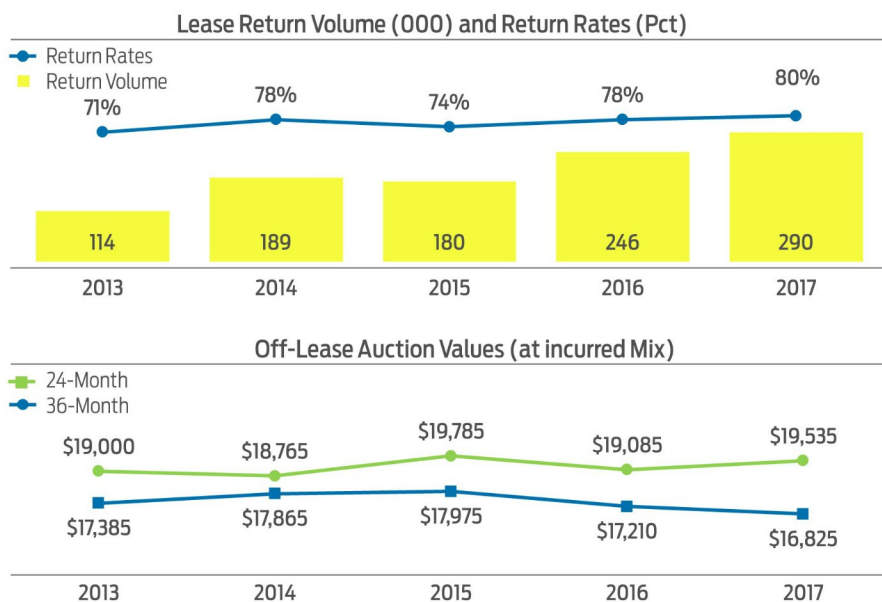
Lease Return Volume (000) and Return Rates (Pct)

Return Rates
Return Volume

71%
78%
74%
78%
80%

114
189
180
246
290

2013
2014
2015
2016
2017

Off-Lease Auction Values (at incurred Mix)

24-Month
36-Month

$19,000
$18,765
$19,785
$19,085
$19,535

$17,385
$17,865
$17,975
$17,210
$16,825

2013
2014
2015
2016
2017